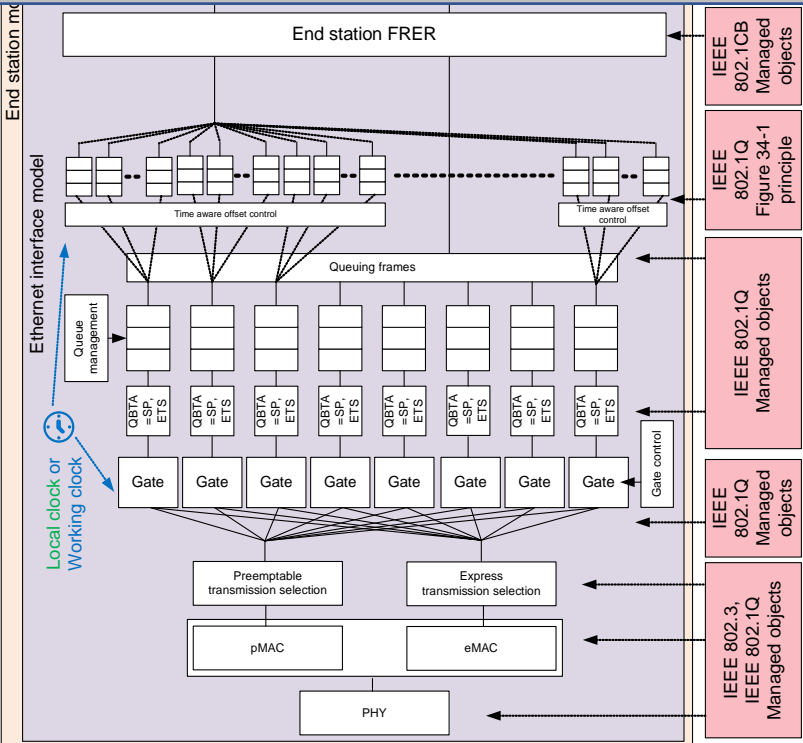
End station m

End station FRER

Ethernet interface model

Time aware offset control

Time aware offset control

Queuing frames

Queue management

QBTA =SP, ETS

QBTA =SP, ETS

QBTA =SP, ETS

QBTA =SP, ETS

QBTA =SP, ETS

QBTA =SP, ETS

QBTA =SP, ETS

QBTA =SP, ETS

Gate

Gate

Gate

Gate

Gate

Gate

Gate

Gate

Gate control

Local clock or Working clock

Preemptable transmission selection

Express transmission selection

pMAC

eMAC

PHY

IEEE 802.1CB Managed objects

IEEE 802.1Q Figure 34-1 principle

IEEE 802.1Q Managed objects

IEEE 802.1Q Managed objects

IEEE 802.3, IEEE 802.1Q Managed objects